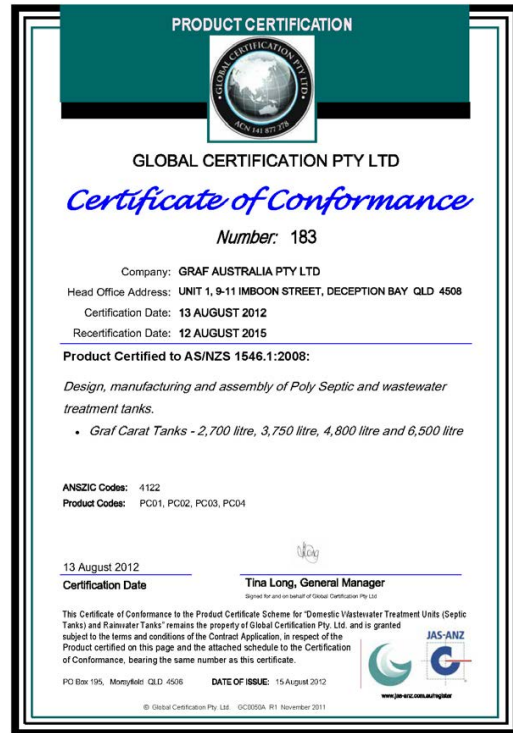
PRODUCT CERTIFICATION

GLOBAL CERTIFICATION PTY LTD
ACN 141 877 278

GLOBAL CERTIFICATION PTY LTD

Certificate of Conformance

Number: 183

Company: GRAF AUSTRALIA PTY LTD
Head Office Address: UNIT 1, 9-11 IMBOON STREET, DECEPTION BAY QLD 4508
Certification Date: 13 AUGUST 2012
Recertification Date: 12 AUGUST 2015

Product Certified to AS/NZS 1546.1:2008:

Design, manufacturing and assembly of Poly Septic and wastewater treatment tanks.

- Graf Carat Tanks - 2,700 litre, 3,750 litre, 4,800 litre and 6,500 litre

ANSZIC Codes: 4122
Product Codes: PC01, PC02, PC03, PC04

13 August 2012
Certification Date

Tina Long, General Manager
Signed for and on behalf of Global Certification Pty Ltd

This Certificate of Conformance to the Product Certificate Scheme for "Domestic Wastewater Treatment Units (Septic Tanks) and Rainwater Tanks" remains the property of Global Certification Pty. Ltd. and is granted subject to the terms and conditions of the Contract Application, in respect of the Product certified on this page and the attached schedule to the Certification of Conformance, bearing the same number as this certificate.

JAS-ANZ

PO Box 195, Morayfield QLD 4506 DATE OF ISSUE: 15 August 2012

www.jas-anz.com.au/register

© Global Certification Pty Ltd. GC0050A R1 November 2011